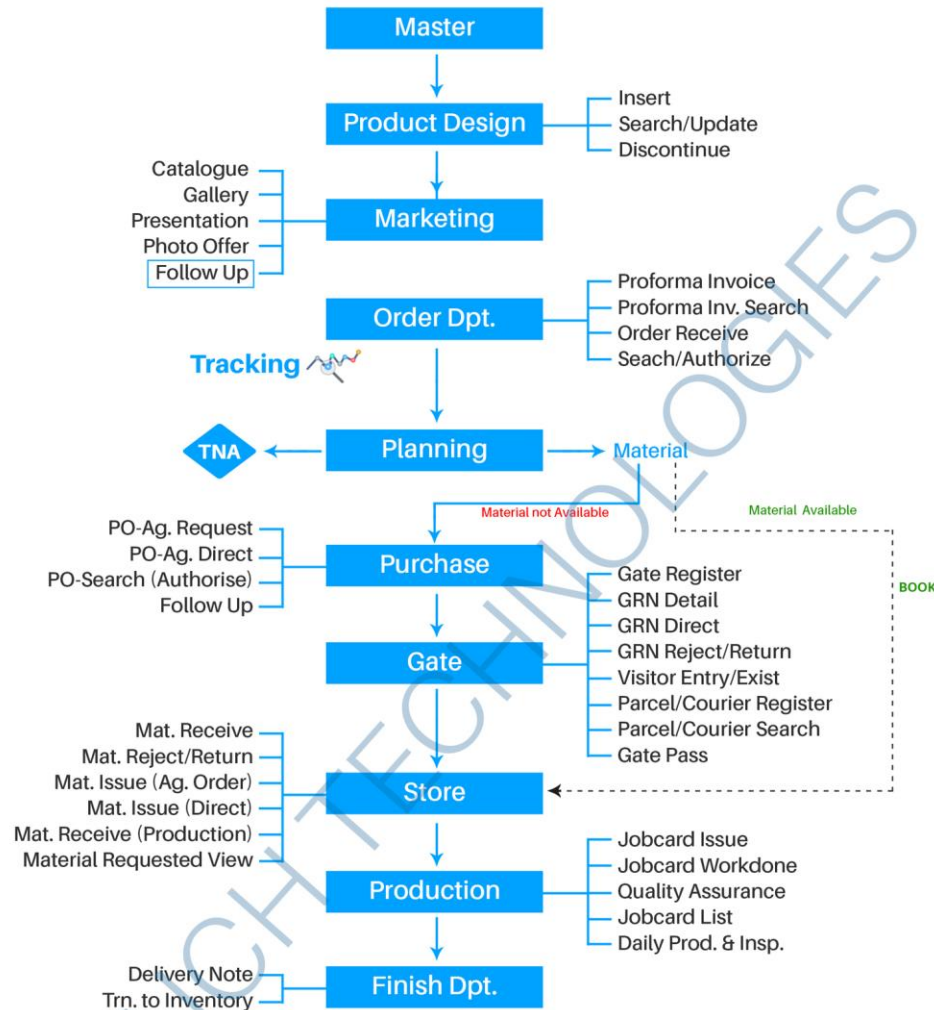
Master

Product Design

Insert
Search/Update
Discontinue

Catalogue
Gallery
Presentation
Photo Offer
Follow Up

Marketing

Order Dpt.

Proforma Invoice
Proforma Inv. Search
Order Receive
Seach/Authorize

Tracking

TNA

Planning

Material

Material not Available

Material Available

BOOK

PO-Ag. Request
PO-Ag. Direct
PO-Search (Authorise)
Follow Up

Purchase

Gate Register
GRN Detail
GRN Direct
GRN Reject/Return
Visitor Entry/Exist
Parcel/Courier Register
Parcel/Courier Search
Gate Pass

Gate

Mat. Receive
Mat. Reject/Return
Mat. Issue (Ag. Order)
Mat. Issue (Direct)
Mat. Receive (Production)
Material Requested View

Store

Jobcard Issue
Jobcard Workdone
Quality Assurance
Jobcard List
Daily Prod. & Insp.

Production

Delivery Note
Trn. to Inventory

Finish Dpt.

ICH TECHNOLOGIES